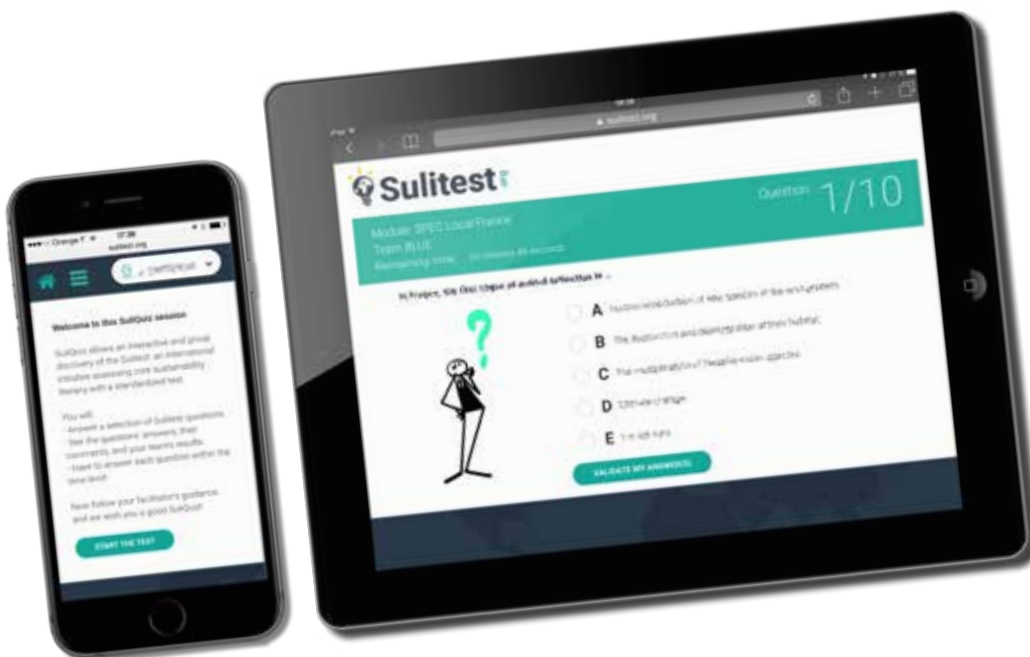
••••○ Orange F 17:39
sulitest.org

Welcome to this SuliQuiz session

SuliQuiz allows an interactive and group discovery of the Sulitest, an international initiative assessing core sustainability literacy with a standardized test.

You will:
- Answer a selection of Sulitest questions
- See the questions' answers, their comments, and your team's results
- Have to answer each question within the time limit!

Now follow your facilitator's guidance and we wish you a good SuliQuiz!

START THE TEST

sulitest.org

Sulitest

Question 1/10

Module: SPEC Local France
Team BLUE
Remaining time: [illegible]

In France, the first cause of animal extinction is ...

A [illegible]
B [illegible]
C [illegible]
D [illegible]
E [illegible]

VALIDATE MY ANSWER(S)